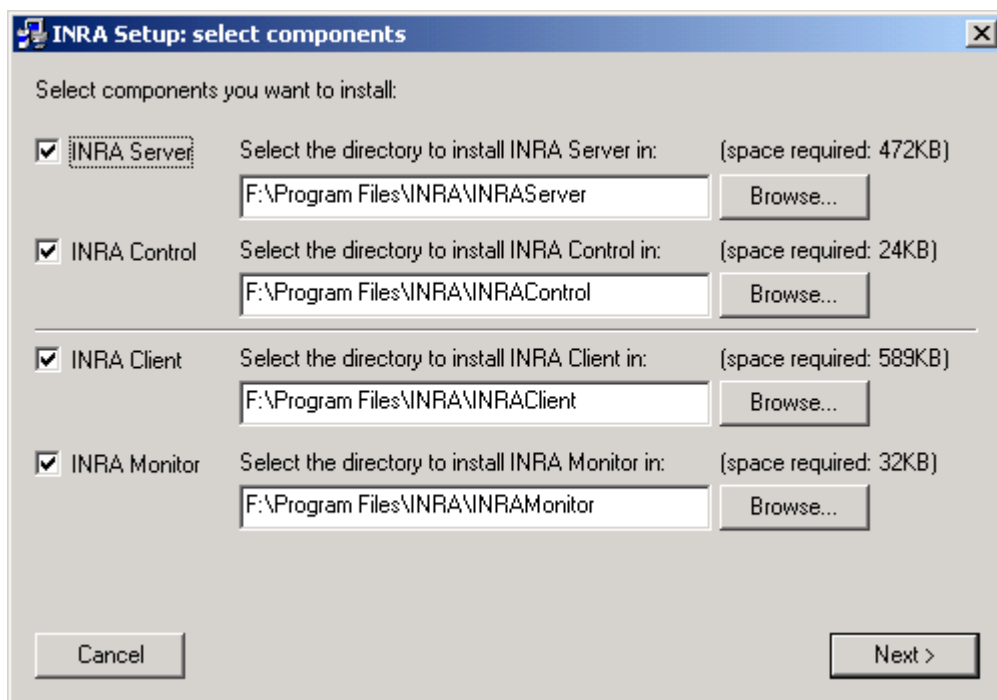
INRA Setup: select components

Select components you want to install:

☑ INRA Server Select the directory to install INRA Server in: (space required: 472KB)
F:\Program Files\INRA\INRAServer Browse...

☑ INRA Control Select the directory to install INRA Control in: (space required: 24KB)
F:\Program Files\INRA\INRAControl Browse...

☑ INRA Client Select the directory to install INRA Client in: (space required: 589KB)
F:\Program Files\INRA\INRAClient Browse...

☑ INRA Monitor Select the directory to install INRA Monitor in: (space required: 32KB)
F:\Program Files\INRA\INRAMonitor Browse...

Cancel Next >